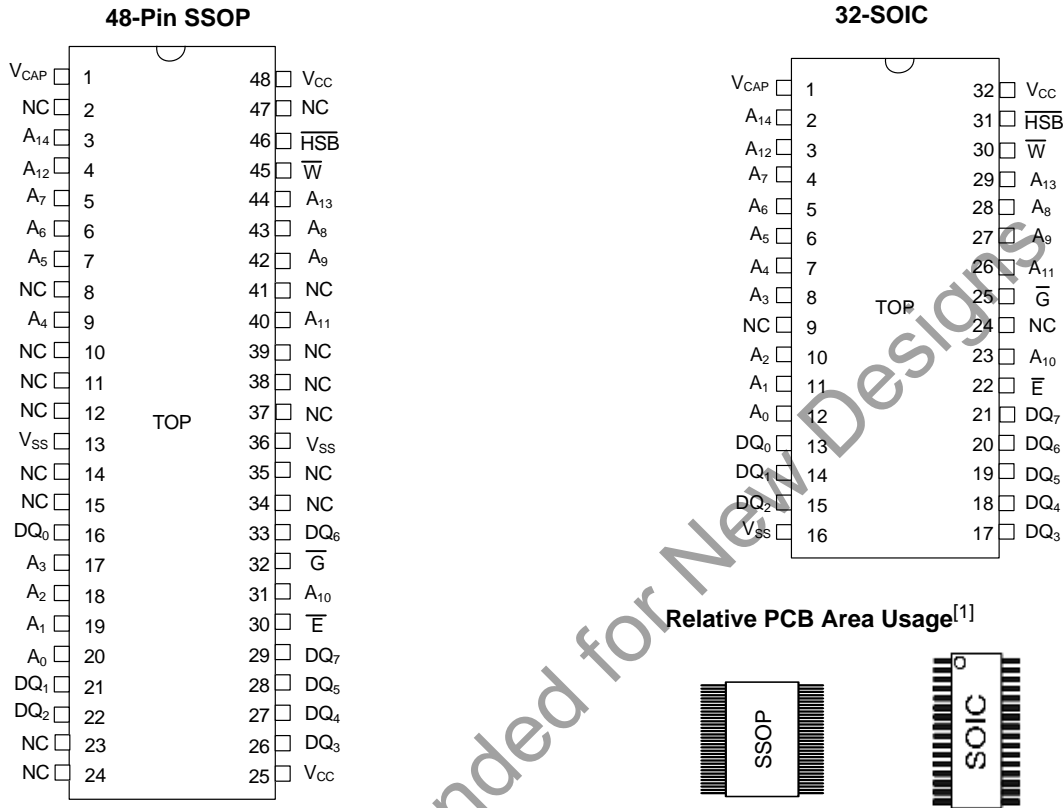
48-Pin SSOP

| | | | |
|---|---|---|---|
| $V_{CAP}$ | 1 | 48 | $V_{CC}$ |
| NC | 2 | 47 | NC |
| $A_{14}$ | 3 | 46 | $\overline{HSB}$ |
| $A_{12}$ | 4 | 45 | $\overline{W}$ |
| $A_7$ | 5 | 44 | $A_{13}$ |
| $A_6$ | 6 | 43 | $A_8$ |
| $A_5$ | 7 | 42 | $A_9$ |
| NC | 8 | 41 | NC |
| $A_4$ | 9 | 40 | $A_{11}$ |
| NC | 10 | 39 | NC |
| NC | 11 | 38 | NC |
| NC | 12 | 37 | NC |
| $V_{SS}$ | 13 | 36 | $V_{SS}$ |
| NC | 14 | 35 | NC |
| NC | 15 | 34 | NC |
| $DQ_0$ | 16 | 33 | $DQ_6$ |
| $A_3$ | 17 | 32 | $\overline{G}$ |
| $A_2$ | 18 | 31 | $A_{10}$ |
| $A_1$ | 19 | 30 | $\overline{E}$ |
| $A_0$ | 20 | 29 | $DQ_7$ |
| $DQ_1$ | 21 | 28 | $DQ_5$ |
| $DQ_2$ | 22 | 27 | $DQ_4$ |
| NC | 23 | 26 | $DQ_3$ |
| NC | 24 | 25 | $V_{CC}$ |

TOP

32-SOIC

| | | | |
|---|---|---|---|
| $V_{CAP}$ | 1 | 32 | $V_{CC}$ |
| $A_{14}$ | 2 | 31 | $\overline{HSB}$ |
| $A_{12}$ | 3 | 30 | $\overline{W}$ |
| $A_7$ | 4 | 29 | $A_{13}$ |
| $A_6$ | 5 | 28 | $A_8$ |
| $A_5$ | 6 | 27 | $A_9$ |
| $A_4$ | 7 | 26 | $A_{11}$ |
| $A_3$ | 8 | 25 | $\overline{G}$ |
| NC | 9 | 24 | NC |
| $A_2$ | 10 | 23 | $A_{10}$ |
| $A_1$ | 11 | 22 | $\overline{E}$ |
| $A_0$ | 12 | 21 | $DQ_7$ |
| $DQ_0$ | 13 | 20 | $DQ_6$ |
| $DQ_1$ | 14 | 19 | $DQ_5$ |
| $DQ_2$ | 15 | 18 | $DQ_4$ |
| $V_{SS}$ | 16 | 17 | $DQ_3$ |

TOP

Relative PCB Area Usage$^{[1]}$

SSOP

SOIC

Not Recommended for New Designs